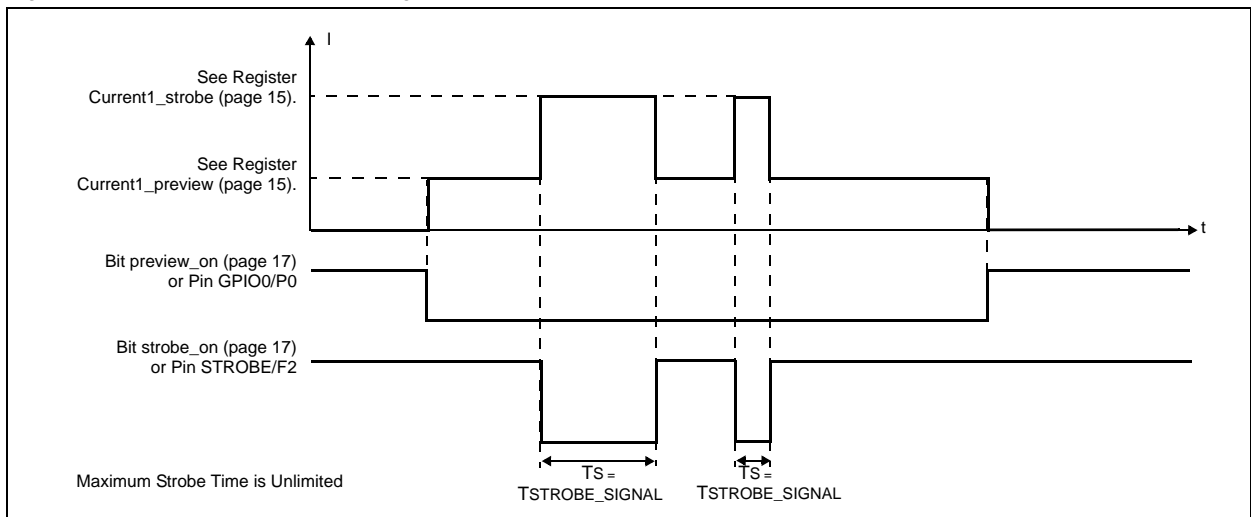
I

See Register Current1_strobe (page 15).

See Register Current1_preview (page 15).

t

Bit preview_on (page 17) or Pin GPIO0/P0

Bit strobe_on (page 17) or Pin STROBE/F2

Maximum Strobe Time is Unlimited

TS = TSTROBE_SIGNAL

TS = TSTROBE_SIGNAL